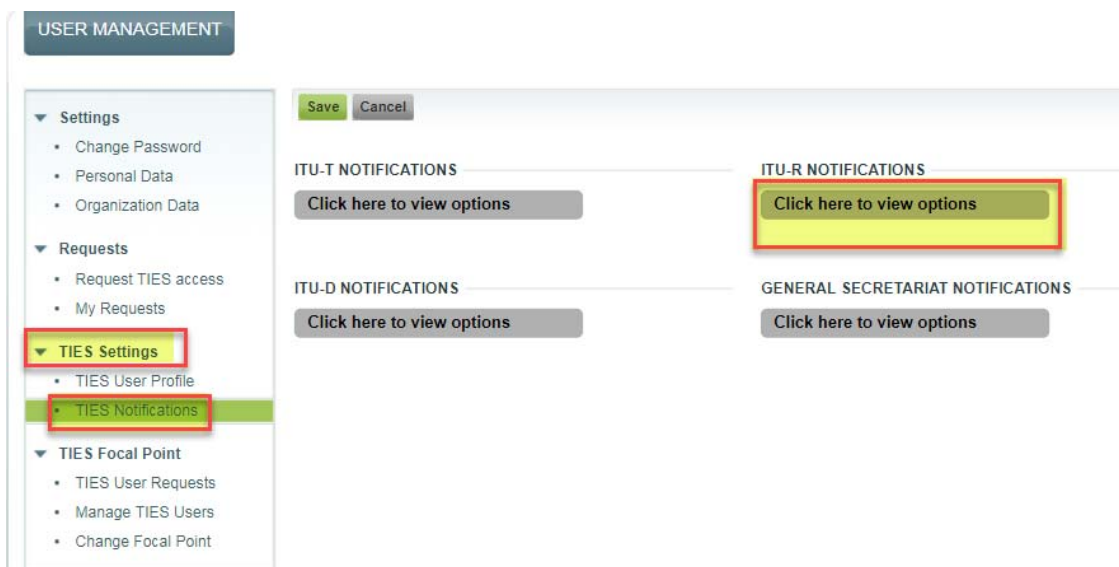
USER MANAGEMENT

Settings
- Change Password
- Personal Data
- Organization Data

Requests
- Request TIES access
- My Requests

TIES Settings
- TIES User Profile
- TIES Notifications

TIES Focal Point
- TIES User Requests
- Manage TIES Users
- Change Focal Point

Save Cancel

ITU-T NOTIFICATIONS
Click here to view options

ITU-R NOTIFICATIONS
Click here to view options

ITU-D NOTIFICATIONS
Click here to view options

GENERAL SECRETARIAT NOTIFICATIONS
Click here to view options